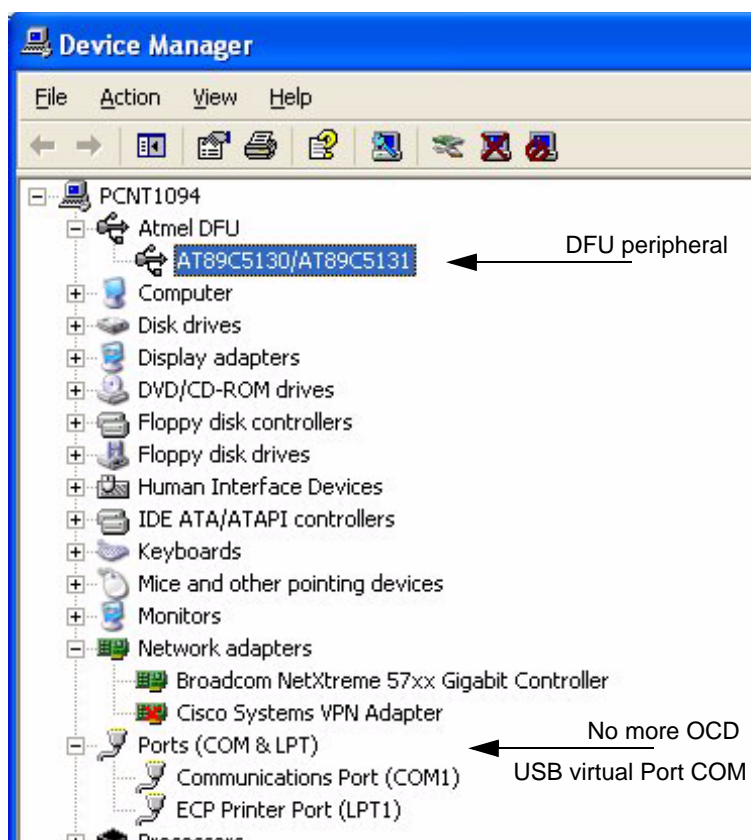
Device Manager

File Action View Help

PCNT1094
Atmel DFU
AT89C5130/AT89C5131
Computer
Disk drives
Display adapters
DVD/CD-ROM drives
Floppy disk controllers
Floppy disk drives
Human Interface Devices
IDE ATA/ATAPI controllers
Keyboards
Mice and other pointing devices
Monitors
Network adapters
Broadcom NetXtreme 57xx Gigabit Controller
Cisco Systems VPN Adapter
Ports (COM & LPT)
Communications Port (COM1)
ECP Printer Port (LPT1)
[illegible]

DFU peripheral

No more OCD
USB virtual Port COM